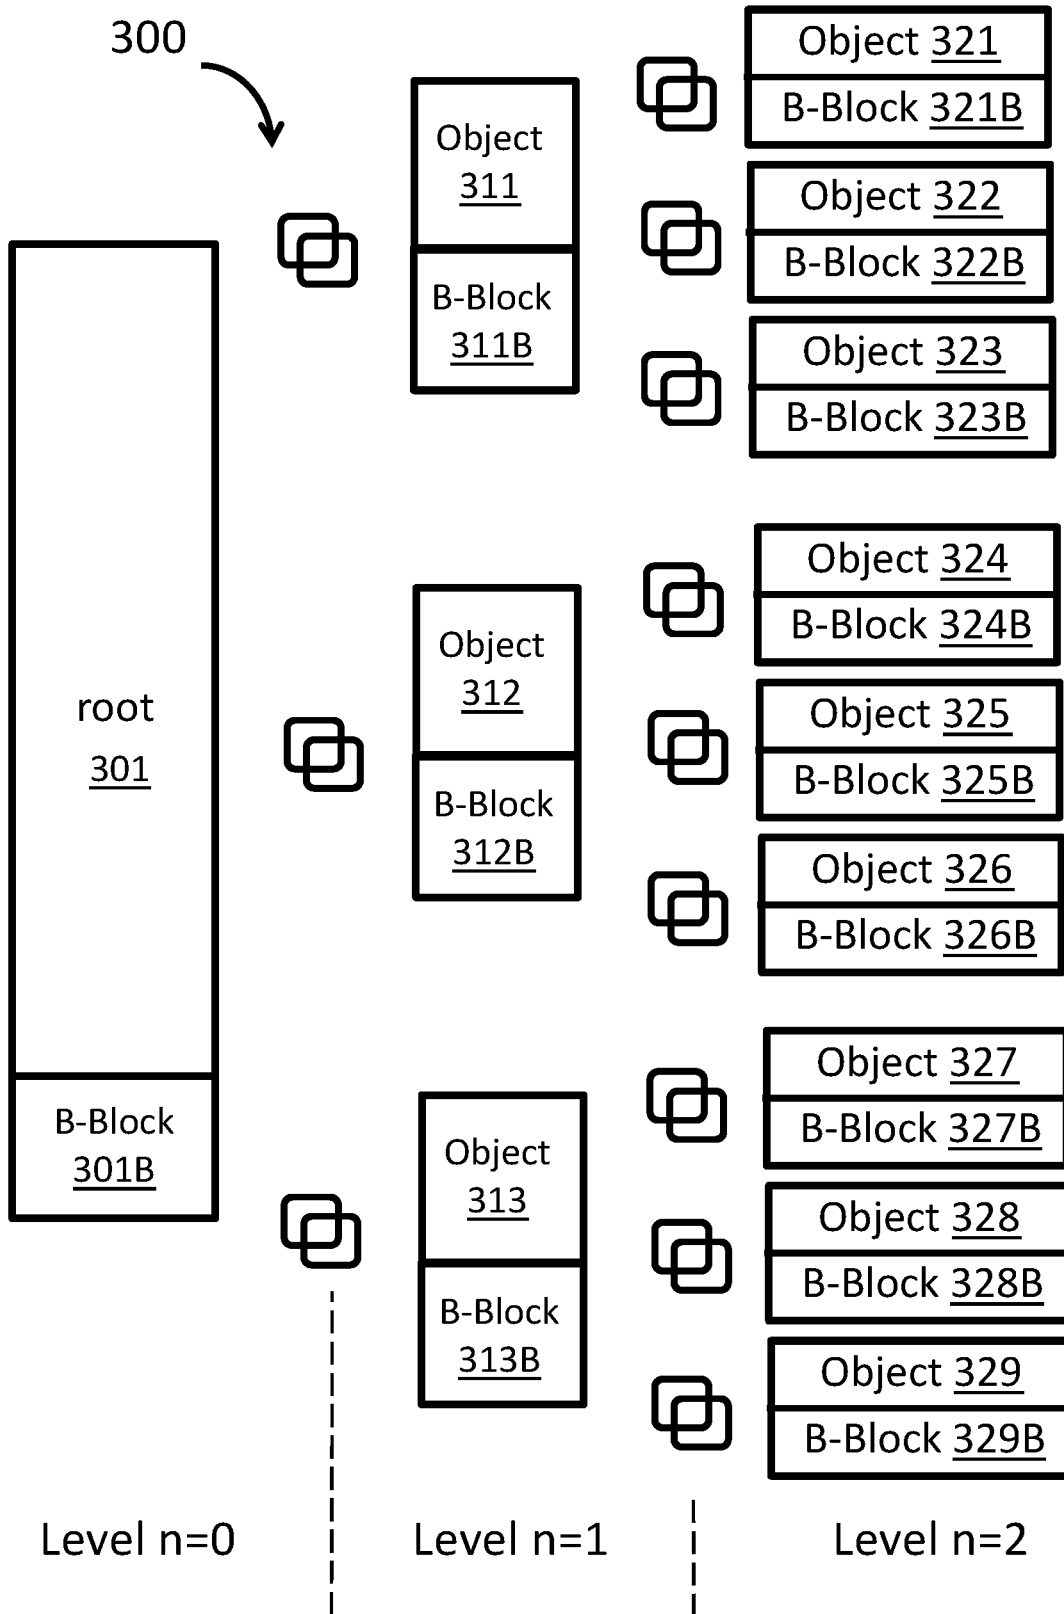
300

root
301

B-Block
301B

Object
311

B-Block
311B

Object
312

B-Block
312B

Object
313

B-Block
313B

Object 321
B-Block 321B

Object 322
B-Block 322B

Object 323
B-Block 323B

Object 324
B-Block 324B

Object 325
B-Block 325B

Object 326
B-Block 326B

Object 327
B-Block 327B

Object 328
B-Block 328B

Object 329
B-Block 329B

Level n=0

Level n=1

Level n=2